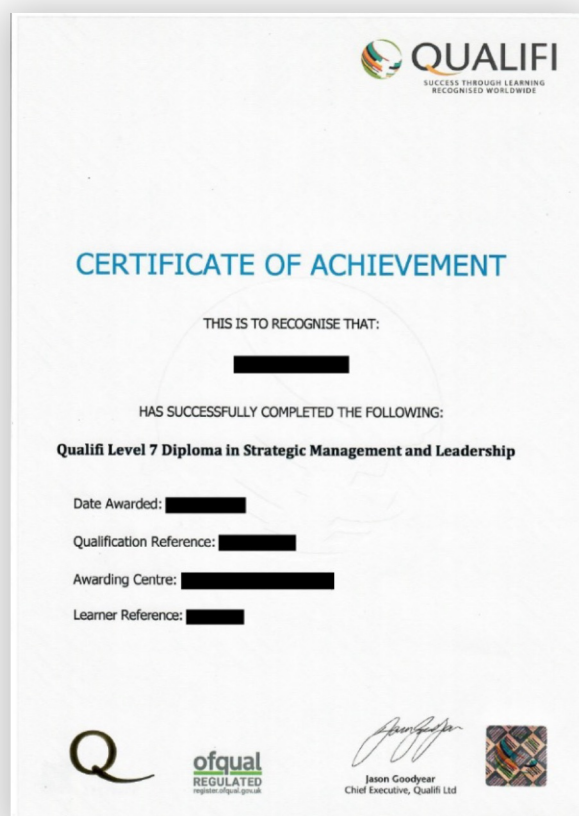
QUALIFI
SUCCESS THROUGH LEARNING
RECOGNISED WORLDWIDE

CERTIFICATE OF ACHIEVEMENT

THIS IS TO RECOGNISE THAT:

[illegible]

HAS SUCCESSFULLY COMPLETED THE FOLLOWING:

Qualifi Level 7 Diploma in Strategic Management and Leadership

Date Awarded: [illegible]

Qualification Reference: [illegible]

Awarding Centre: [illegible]

Learner Reference: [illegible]

Q

ofqual
REGULATED
register.ofqual.gov.uk

Jason Goodyear
Chief Executive, Qualifi Ltd